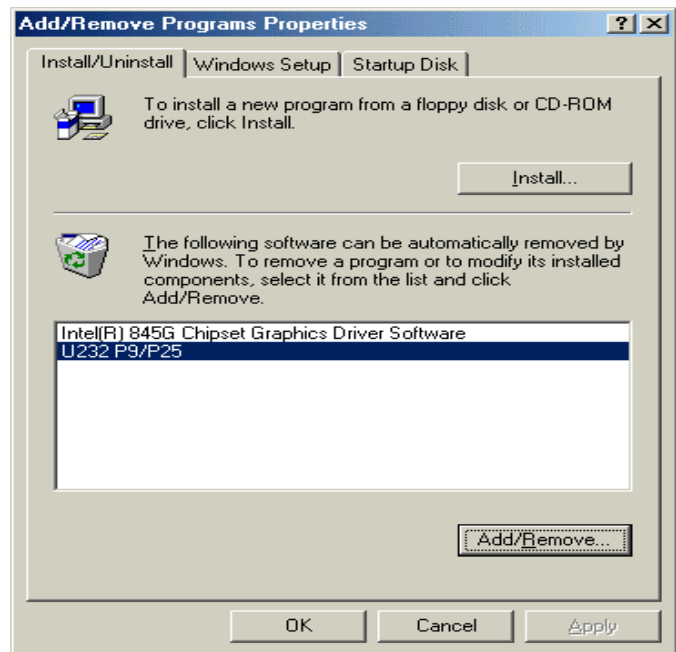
Add/Remove Programs Properties

?

Install/Uninstall

Windows Setup

Startup Disk

To install a new program from a floppy disk or CD-ROM drive, click Install.

Install...

The following software can be automatically removed by Windows. To remove a program or to modify its installed components, select it from the list and click Add/Remove.

Intel(R) 845G Chipset Graphics Driver Software
U232 P9/P25

Add/Remove...

OK

Cancel

Apply